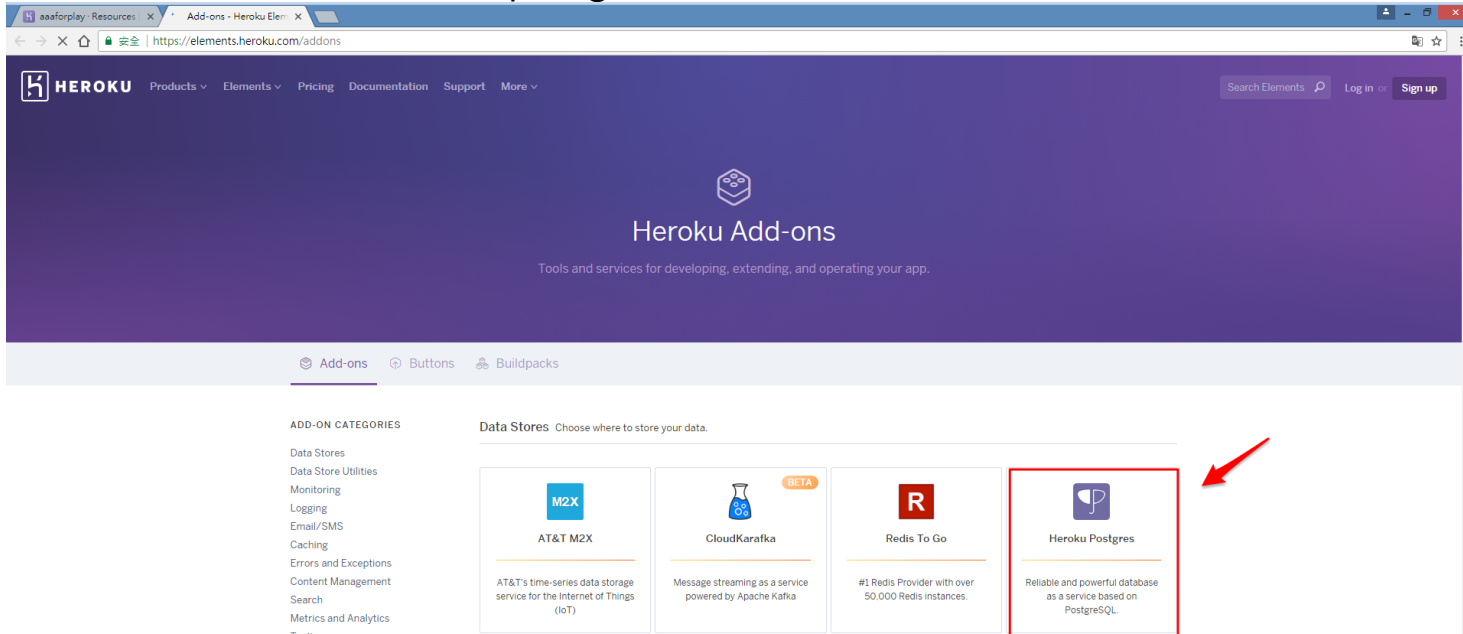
aaaforplay · Resources ×
Add-ons - Heroku Elem ×

安全 | https://elements.heroku.com/addons

HEROKU Products Elements Pricing Documentation Support More

Search Elements Log in or Sign up

Heroku Add-ons

Tools and services for developing, extending, and operating your app.

Add-ons Buttons Buildpacks

ADD-ON CATEGORIES

Data Stores
Data Store Utilities
Monitoring
Logging
Email/SMS
Caching
Errors and Exceptions
Content Management
Search
Metrics and Analytics

Data Stores Choose where to store your data.

M2X
AT&T M2X
AT&T's time-series data storage service for the Internet of Things (IoT)

BETA
CloudKarafka
Message streaming as a service powered by Apache Kafka

R
Redis To Go
#1 Redis Provider with over 50,000 Redis instances.

Heroku Postgres
Reliable and powerful database as a service based on PostgreSQL.